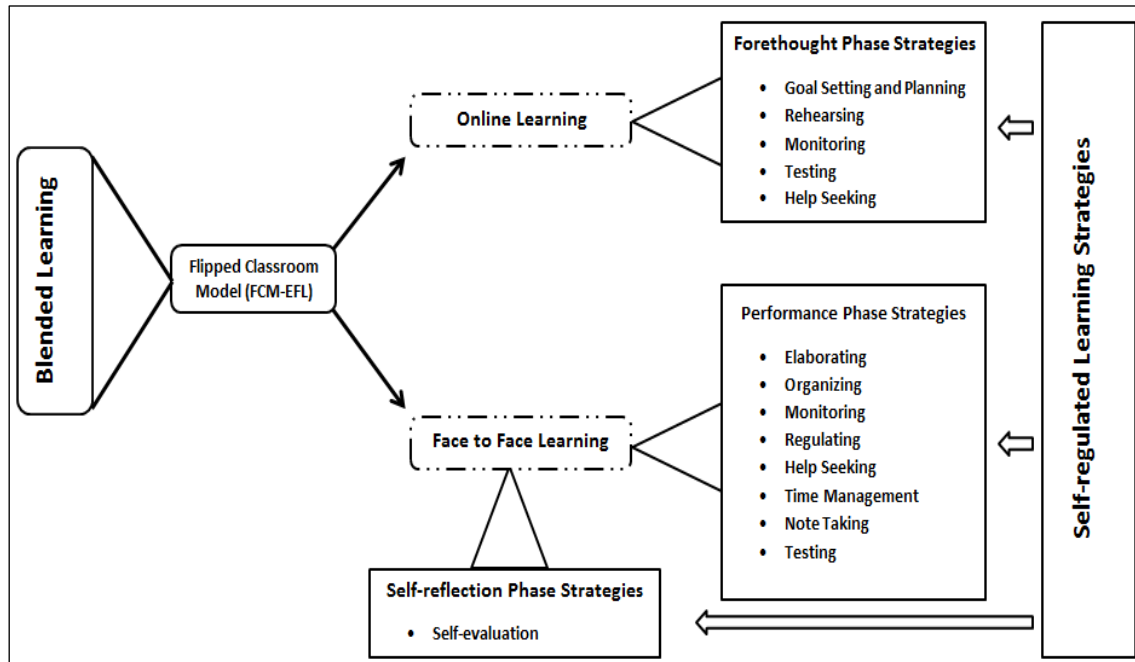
Blended Learning

Flipped Classroom Model (FCM-EFL)

Online Learning

Face to Face Learning

Forethought Phase Strategies

- Goal Setting and Planning
- Rehearsing
- Monitoring
- Testing
- Help Seeking

Performance Phase Strategies

- Elaborating
- Organizing
- Monitoring
- Regulating
- Help Seeking
- Time Management
- Note Taking
- Testing

Self-reflection Phase Strategies

- Self-evaluation

Self-regulated Learning Strategies